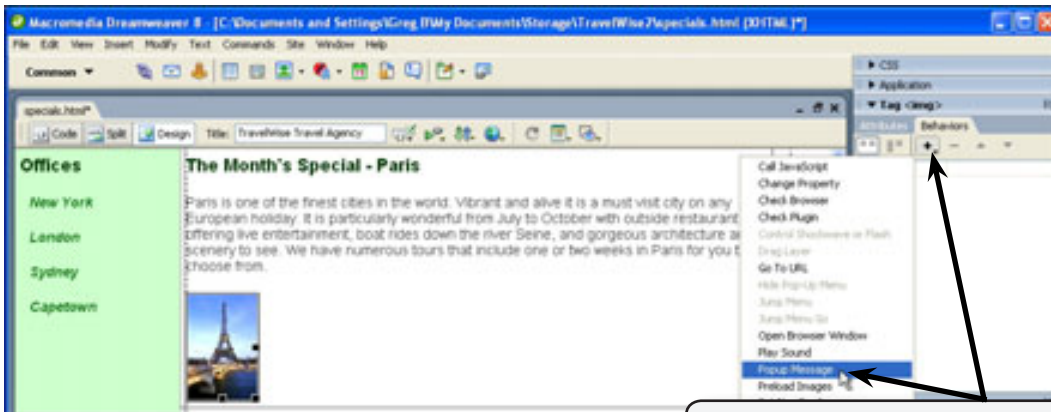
Macromedia Dreamweaver 8 - [C:\Documents and Settings\Greg B\My Documents\Storage\TravelWise7\specials.html (XHTML)*]

File Edit View Insert Modify Text Commands Site Window Help

Common ▼

▸ CSS
▸ Application
▾ Tag <img>
Attributes Behaviors

specials.html*

Code Split Design Title: TravelWise Travel Agency

Offices

New York

London

Sydney

Capetown

The Month's Special - Paris

Paris is one of the finest cities in the world. Vibrant and alive it is a must visit city on any European holiday. It is particularly wonderful from July to October with outside restaurant offering live entertainment, boat rides down the river Seine, and gorgeous architecture a scenery to see. We have numerous tours that include one or two weeks in Paris for you t choose from.

Call JavaScript
Change Property
Check Browser
Check Plugin
Control Shockwave or Flash
Drag Layer
Go To URL
Hide Pop-Up Menu
Jump Menu
Jump Menu Go
Open Browser Window
Play Sound
Popup Message
Preload Images